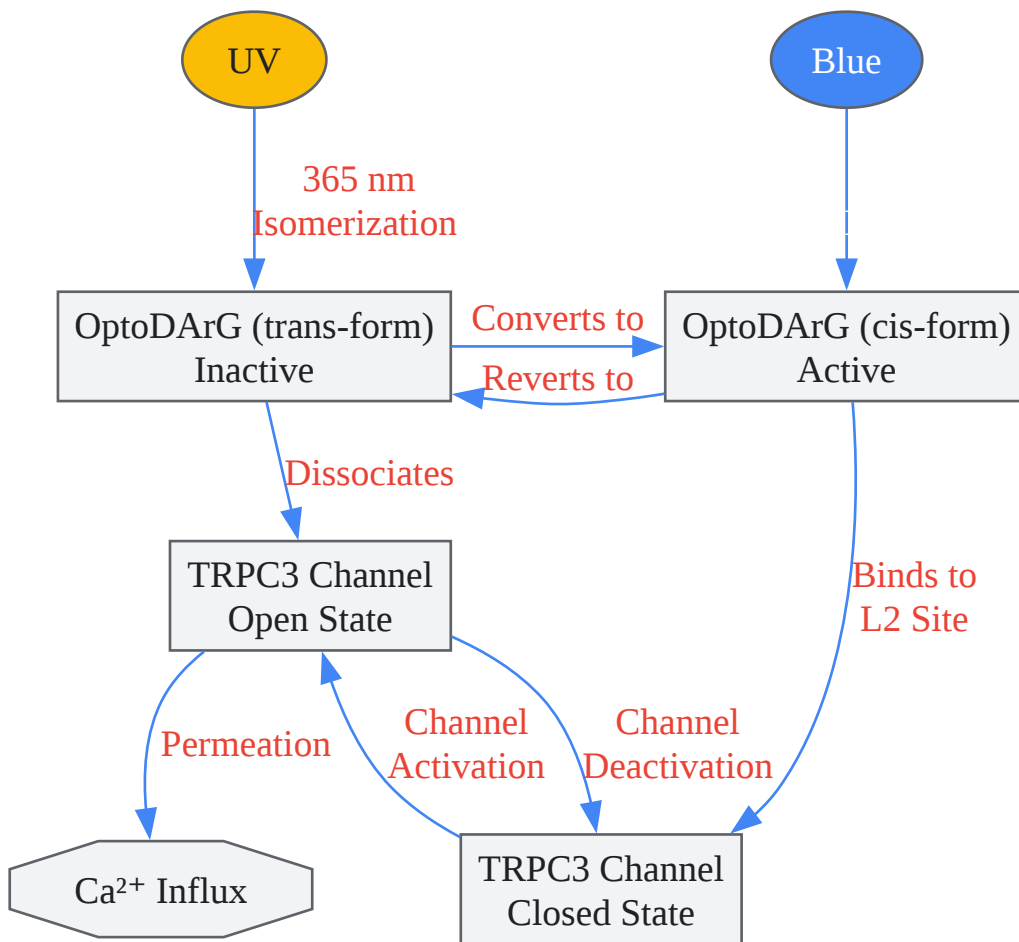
UV

Blue

365 nm
Isomerization

OptoDArG (trans-form)
Inactive

Converts to

Reverts to

OptoDArG (cis-form)
Active

Dissociates

TRPC3 Channel
Open State

Binds to
L2 Site

Permeation

Channel
Activation

Channel
Deactivation

$Ca^{2+}$ Influx

TRPC3 Channel
Closed State